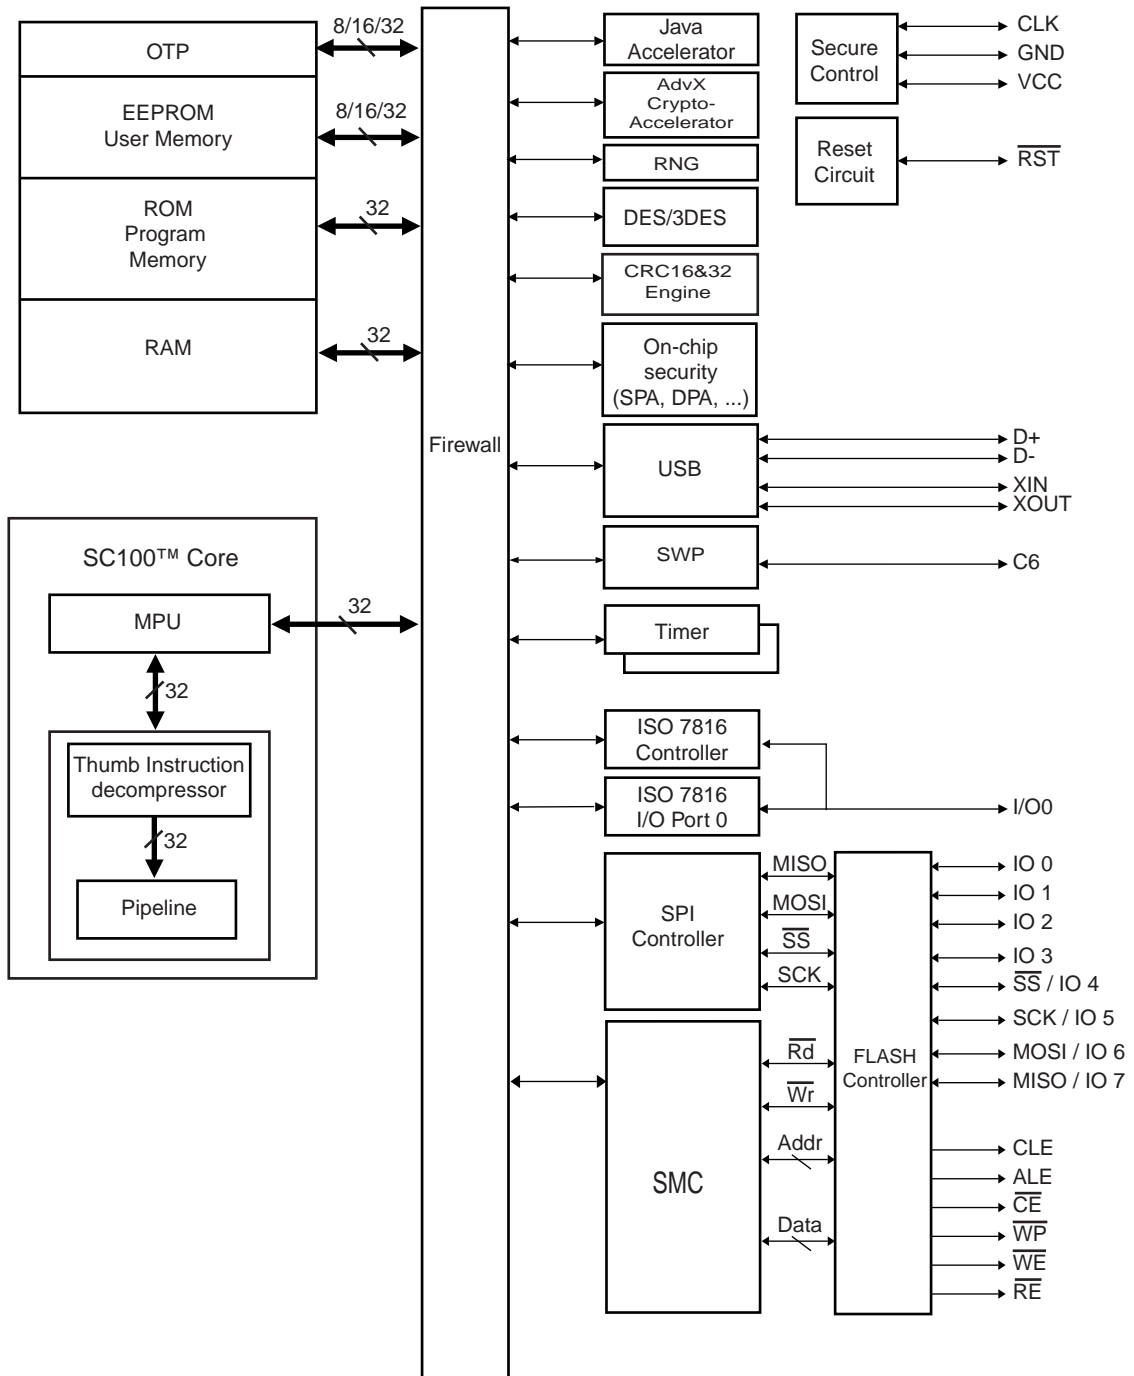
OTP
8/16/32
EEPROM User Memory
8/16/32
ROM Program Memory
32
RAM
32
Firewall
Java Accelerator
AdvX Crypto-Accelerator
RNG
DES/3DES
CRC16&32 Engine
On-chip security (SPA, DPA, ...)
USB
SWP
Timer
ISO 7816 Controller
ISO 7816 I/O Port 0
SPI Controller
SMC
Secure Control
CLK
GND
VCC
Reset Circuit
$\overline{RST}$
D+
D-
XIN
XOUT
C6
I/O0
SC100™ Core
MPU
32
32
Thumb Instruction decompressor
32
Pipeline
MISO
MOSI
$\overline{SS}$
SCK
$\overline{Rd}$
$\overline{Wr}$
Addr
Data
FLASH Controller
IO 0
IO 1
IO 2
IO 3
$\overline{SS}$ / IO 4
SCK / IO 5
MOSI / IO 6
MISO / IO 7
CLE
ALE
$\overline{CE}$
$\overline{WP}$
$\overline{WE}$
$\overline{RE}$